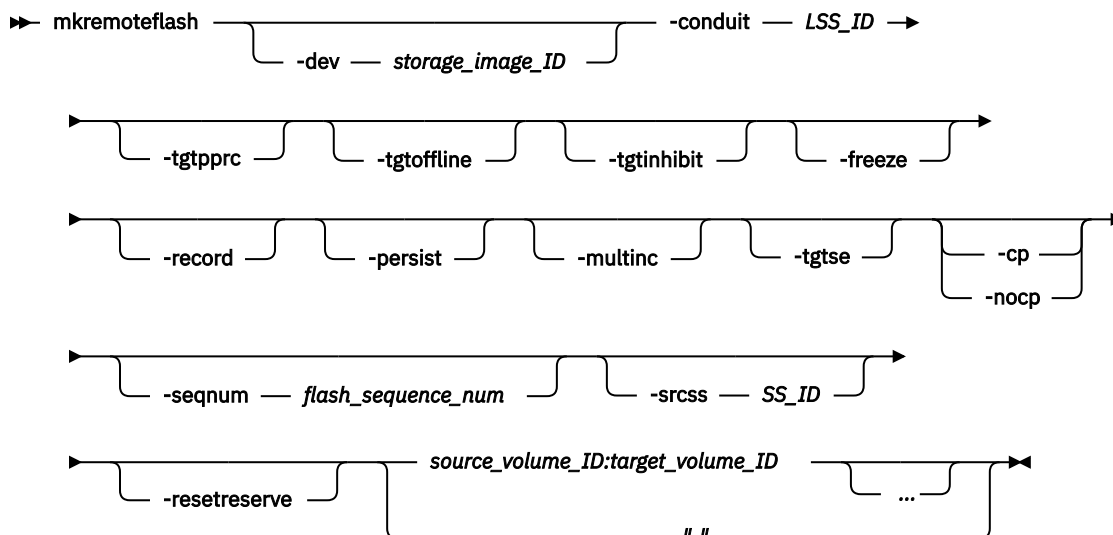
mkremoteflash
-dev storage_image_ID
-conduit LSS_ID
-tgtpprc
-tgtoffline
-tgtinhibit
-freeze
-record
-persist
-multinc
-tgtse
-cp
-nocp
-seqnum flash_sequence_num
-srcss SS_ID
-resetreserve
source_volume_ID:target_volume_ID
...
"-"